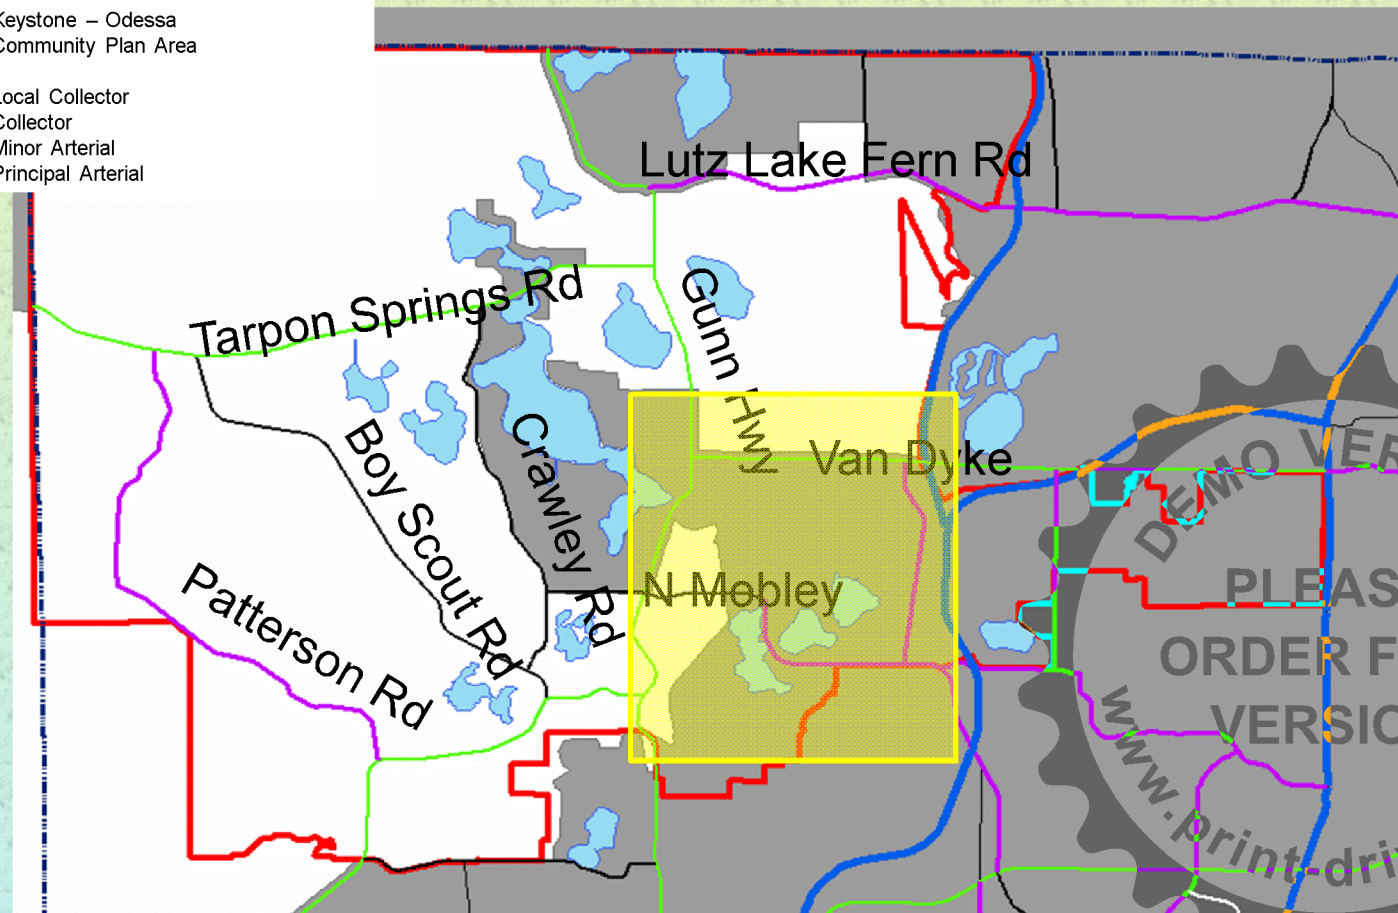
Keystone – Odessa
Community Plan Area

Local Collector
Collector
Minor Arterial
Principal Arterial

Lutz Lake Fern Rd
Tarpon Springs Rd
Gunn Hwy
Van Dyke
Boy Scout Rd
Crawley Rd
N Mobley
Patterson Rd

DEMO VER
PLEAS
ORDER F
VERSIO
www.print-dri